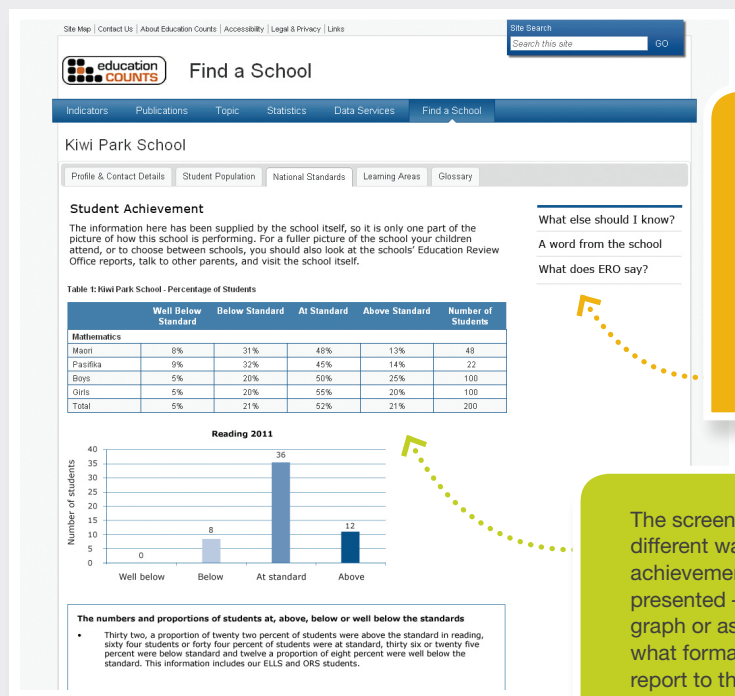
Site Map | Contact Us | About Education Counts | Accessibility | Legal & Privacy | Links

Site Search
Search this site GO

education COUNTS Find a School

Indicators Publications Topic Statistics Data Services Find a School

Kiwi Park School

Profile & Contact Details | Student Population | National Standards | Learning Areas | Glossary

Student Achievement

The information here has been supplied by the school itself, so it is only one part of the picture of how this school is performing. For a fuller picture of the school your children attend, or to choose between schools, you should also look at the schools' Education Review Office reports, talk to other parents, and visit the school itself.

What else should I know?
A word from the school
What does ERO say?

Table 1: Kiwi Park School - Percentage of Students

| | Well Below Standard | Below Standard | At Standard | Above Standard | Number of Students |
|---|---|---|---|---|---|
| Mathematics | | | | | |
| Maori | 8% | 31% | 48% | 13% | 48 |
| Pasifika | 9% | 32% | 45% | 14% | 22 |
| Boys | 5% | 20% | 50% | 25% | 100 |
| Girls | 5% | 20% | 55% | 20% | 100 |
| Total | 5% | 21% | 52% | 21% | 200 |

Reading 2011

Number of students
40
35
30
25
20
15
10
5
0

0 8 36 12
Well below Below At standard Above

The numbers and proportions of students at, above, below or well below the standards

• Thirty two, a proportion of twenty two percent of students were above the standard in reading, sixty four students or forty four percent of students were at standard, thirty six or twenty five percent were below standard and twelve a proportion of eight percent were well below the standard. This information includes our ELLS and ORS students.

The screen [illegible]
different wa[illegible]
achievemen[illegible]
presented -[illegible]
graph or as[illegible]
what forma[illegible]
report to th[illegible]